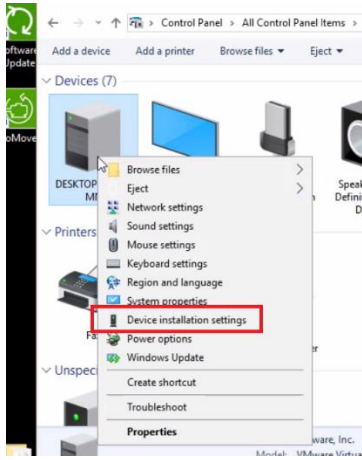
oftware Update

oMove

← → ↑ Control Panel > All Control Panel Items >

Add a device Add a printer Browse files ▾ Eject ▾

Devices (7)

DESKTOP MI

Speak Defini D

Printers

Fa

er

Unspec

Browse files
Eject
Network settings
Sound settings
Mouse settings
Keyboard settings
Region and language
System properties
Device installation settings
Power options
Windows Update
Create shortcut
Troubleshoot
Properties

ware, Inc.
Model: VMware Virtua